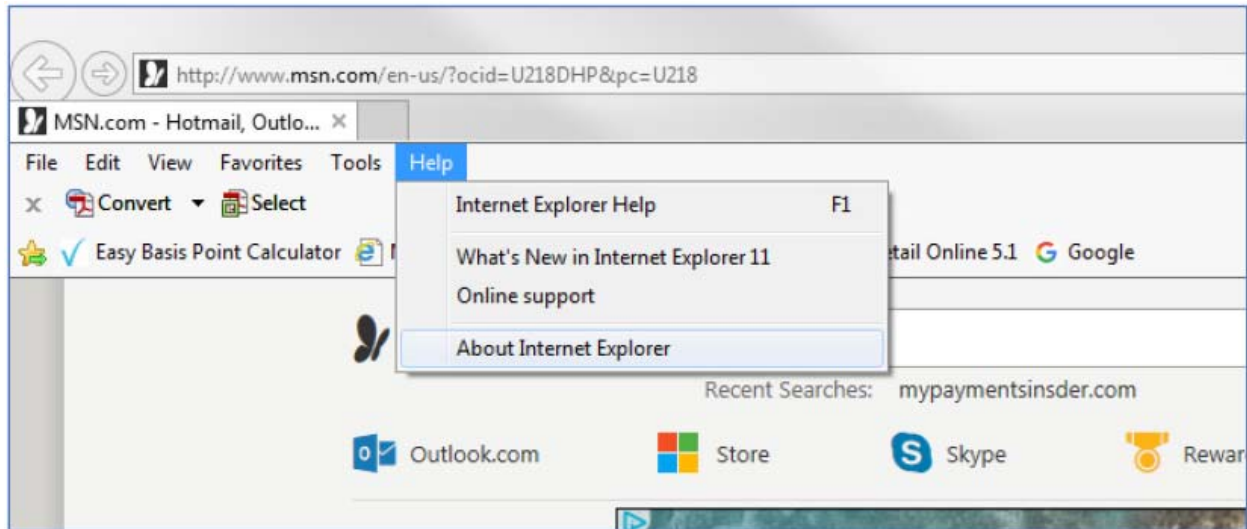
http://www.msn.com/en-us/?ocid=U218DHP&pc=U218

MSN.com - Hotmail, Outlo... ×

File Edit View Favorites Tools Help

× Convert ▾ Select

Easy Basis Point Calculator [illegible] tail Online 5.1 Google

Internet Explorer Help F1

What's New in Internet Explorer 11

Online support

About Internet Explorer

Recent Searches: mypaymentsinsder.com

Outlook.com Store Skype Rewar